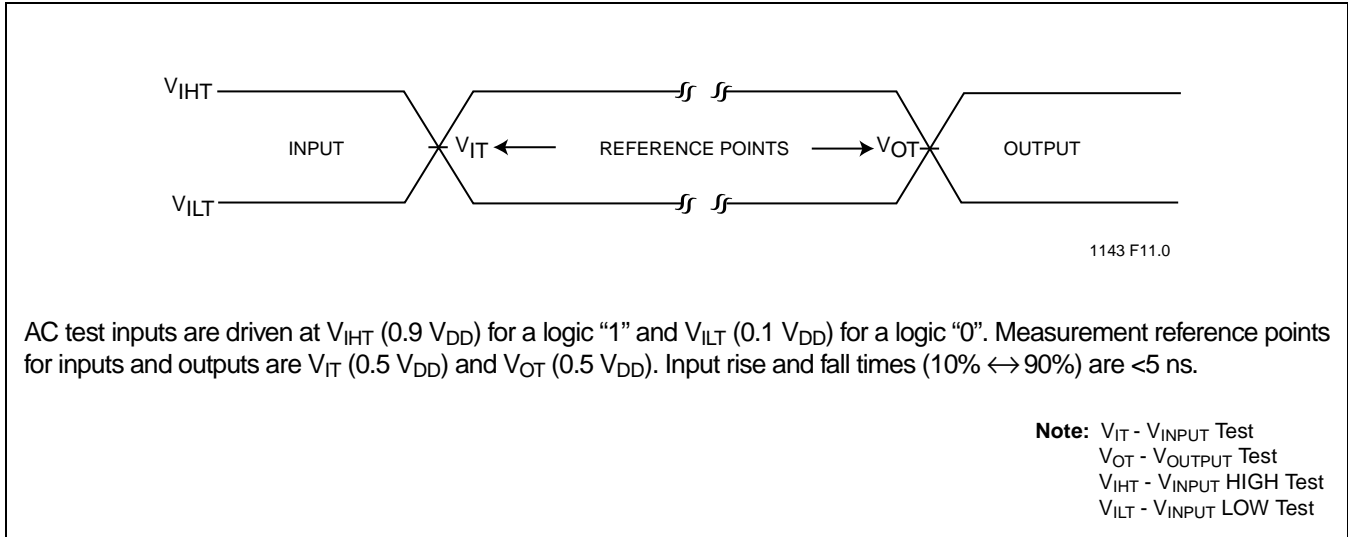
$V_{IHT}$

INPUT

$V_{IT}$

REFERENCE POINTS

$V_{OT}$

OUTPUT

$V_{ILT}$

1143 F11.0

AC test inputs are driven at $V_{IHT}$ (0.9 $V_{DD}$) for a logic "1" and $V_{ILT}$ (0.1 $V_{DD}$) for a logic "0". Measurement reference points for inputs and outputs are $V_{IT}$ (0.5 $V_{DD}$) and $V_{OT}$ (0.5 $V_{DD}$). Input rise and fall times (10% $\leftrightarrow$ 90%) are <5 ns.

Note: $V_{IT}$ - $V_{INPUT}$ Test
$V_{OT}$ - $V_{OUTPUT}$ Test
$V_{IHT}$ - $V_{INPUT}$ HIGH Test
$V_{ILT}$ - $V_{INPUT}$ LOW Test